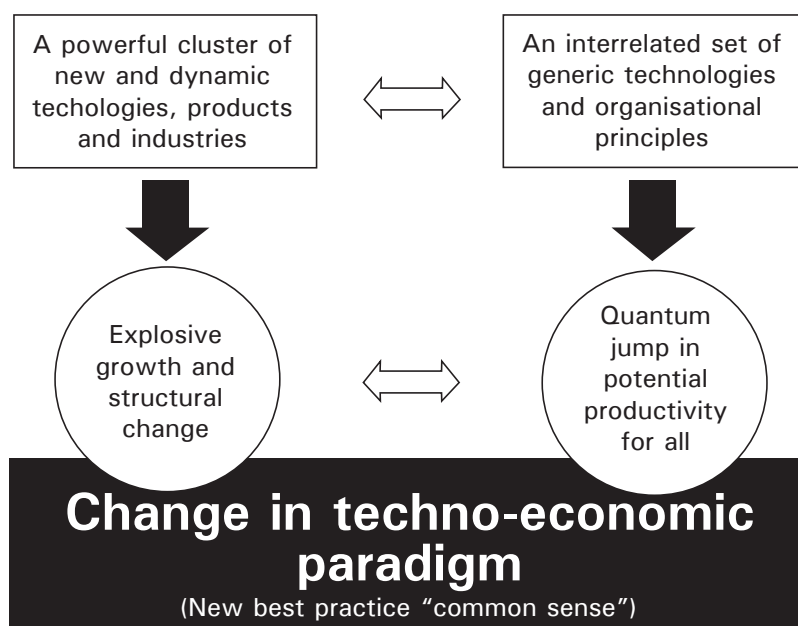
A powerful cluster of new and dynamic techologies, products and industries

An interrelated set of generic technologies and organisational principles

Explosive growth and structural change

Quantum jump in potential productivity for all

Change in techno-economic paradigm

(New best practice "common sense")